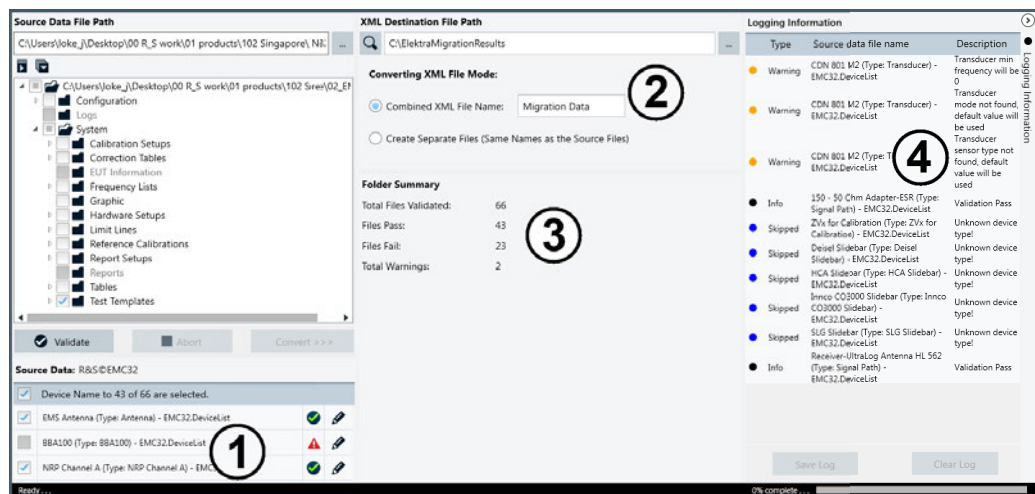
Source Data File Path

C:\Users\loke_j\Desktop\00 R_S work\01 products\102 Singapore\ N8

C:\Users\loke_j\Desktop\00 R_S work\01 products\102 Sren\02_E

Configuration
Logs
System
Calibration Setups
Correction Tables
EUT Information
Frequency Lists
Graphic
Hardware Setups
Limit Lines
Reference Calibrations
Report Setups
Reports
Tables
Test Templates

Validate
Abort
Convert >>>

Source Data: R&S©EMC32

Device Name to 43 of 66 are selected.
EMS Antenna (Type: Antenna) - EMC32.DeviceList
BBA100 (Type: BBA100) - EMC32.DeviceList
NRP Channel A (Type: NRP Channel A) - EMC

1

XML Destination File Path

C:\ElektraMigrationResults

Converting XML File Mode:

Combined XML File Name: Migration Data

2

Create Separate Files (Same Names as the Source Files)

Folder Summary

| Total Files Validated: | 66 |
|---|---|
| Files Pass: | 43 |
| Files Fail: | 23 |
| Total Warnings: | 2 |

3

Logging Information

| Type | Source data file name | Description |
|---|---|---|
| Warning | CDN 801 M2 (Type: Transducer) - EMC32.DeviceList | Transducer min frequency will be 0 |
| Warning | CDN 801 M2 (Type: Transducer) - EMC32.DeviceList | Transducer mode not found, default value will be used |
| Warning | CDN 801 M2 (Type: T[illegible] EMC32.DeviceList | Transducer sensor type not found, default value will be used |
| Info | 150 - 50 Ohm Adapter-ESR (Type: Signal Path) - EMC32.DeviceList | Validation Pass |
| Skipped | ZVx for Calibration (Type: ZVx for Calibration) - EMC32.DeviceList | Unknown device type! |
| Skipped | Deisel Slidebar (Type: Deisel Slidebar) - EMC32.DeviceList | Unknown device type! |
| Skipped | HCA Slidebar (Type: HCA Slidebar) - EMC32.DeviceList | Unknown device type! |
| Skipped | Innco CO3000 Slidebar (Type: Innco CO3000 Slidebar) - EMC32.DeviceList | Unknown device type! |
| Skipped | SLG Slidebar (Type: SLG Slidebar) - EMC32.DeviceList | Unknown device type! |
| Info | Receiver-UltraLog Antenna HL 562 (Type: Signal Path) - EMC32.DeviceList | Validation Pass |

4

Logging Information

Save Log
Clear Log

Ready ...
0% complete ...